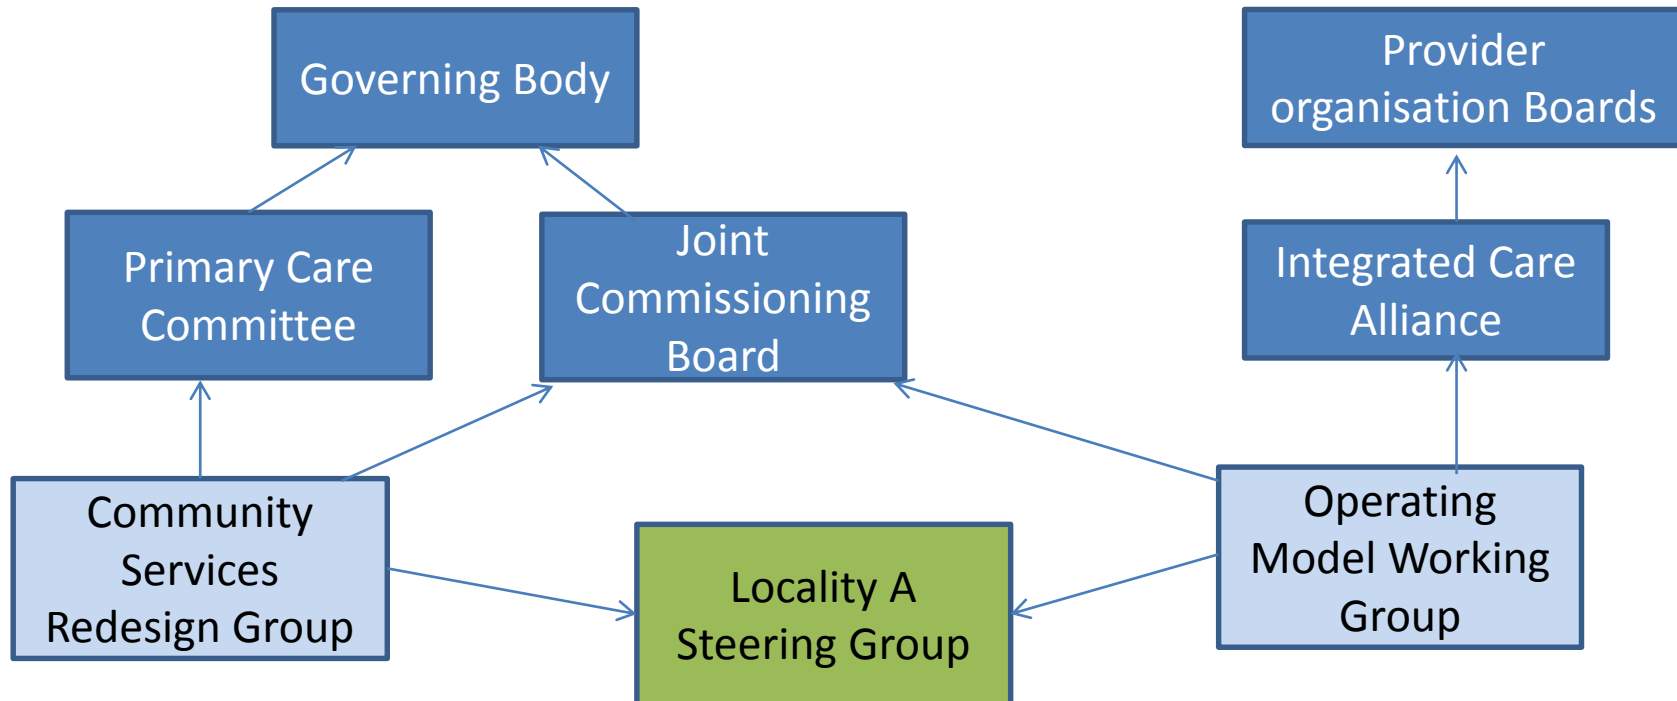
Governing Body

Provider organisation Boards

Primary Care Committee

Joint Commissioning Board

Integrated Care Alliance

Community Services Redesign Group

Locality A Steering Group

Operating Model Working Group